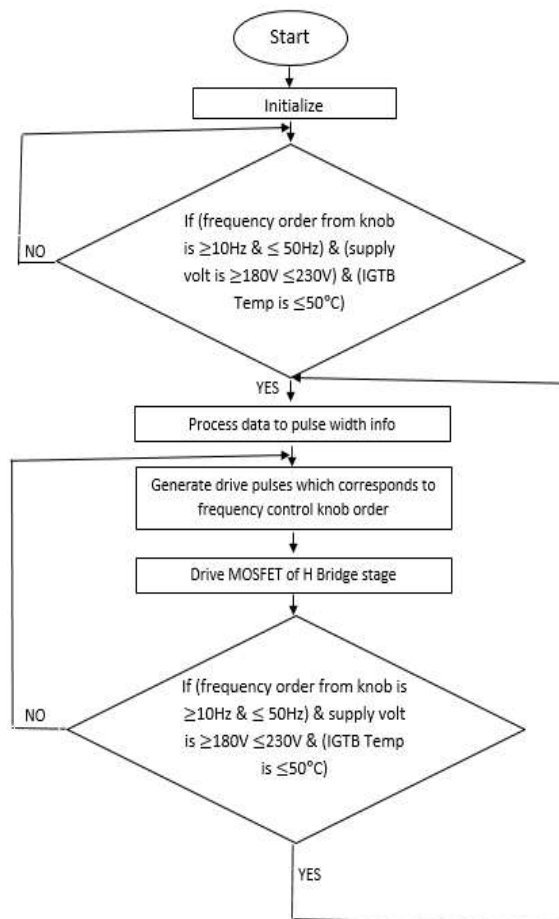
Start

Initialize

NO

If (frequency order from knob is $\geq$10Hz & $\leq$ 50Hz) & (supply volt is $\geq$180V $\leq$230V) & (IGTB Temp is $\leq$50°C)

YES

Process data to pulse width info

Generate drive pulses which corresponds to frequency control knob order

Drive MOSFET of H Bridge stage

NO

If (frequency order from knob is $\geq$10Hz & $\leq$ 50Hz) & supply volt is $\geq$180V $\leq$230V & (IGTB Temp is $\leq$50°C)

YES